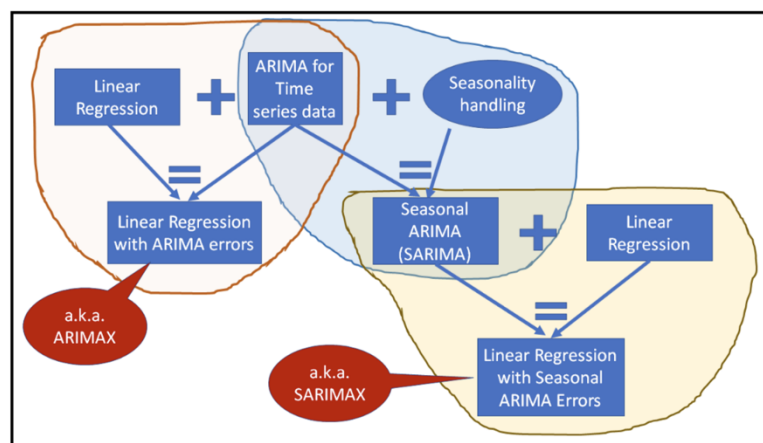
Linear Regression

+

ARIMA for Time series data

+

Seasonality handling

=

=

Linear Regression with ARIMA errors

Seasonal ARIMA (SARIMA)

+

Linear Regression

a.k.a. ARIMAX

=

a.k.a. SARIMAX

Linear Regression with Seasonal ARIMA Errors